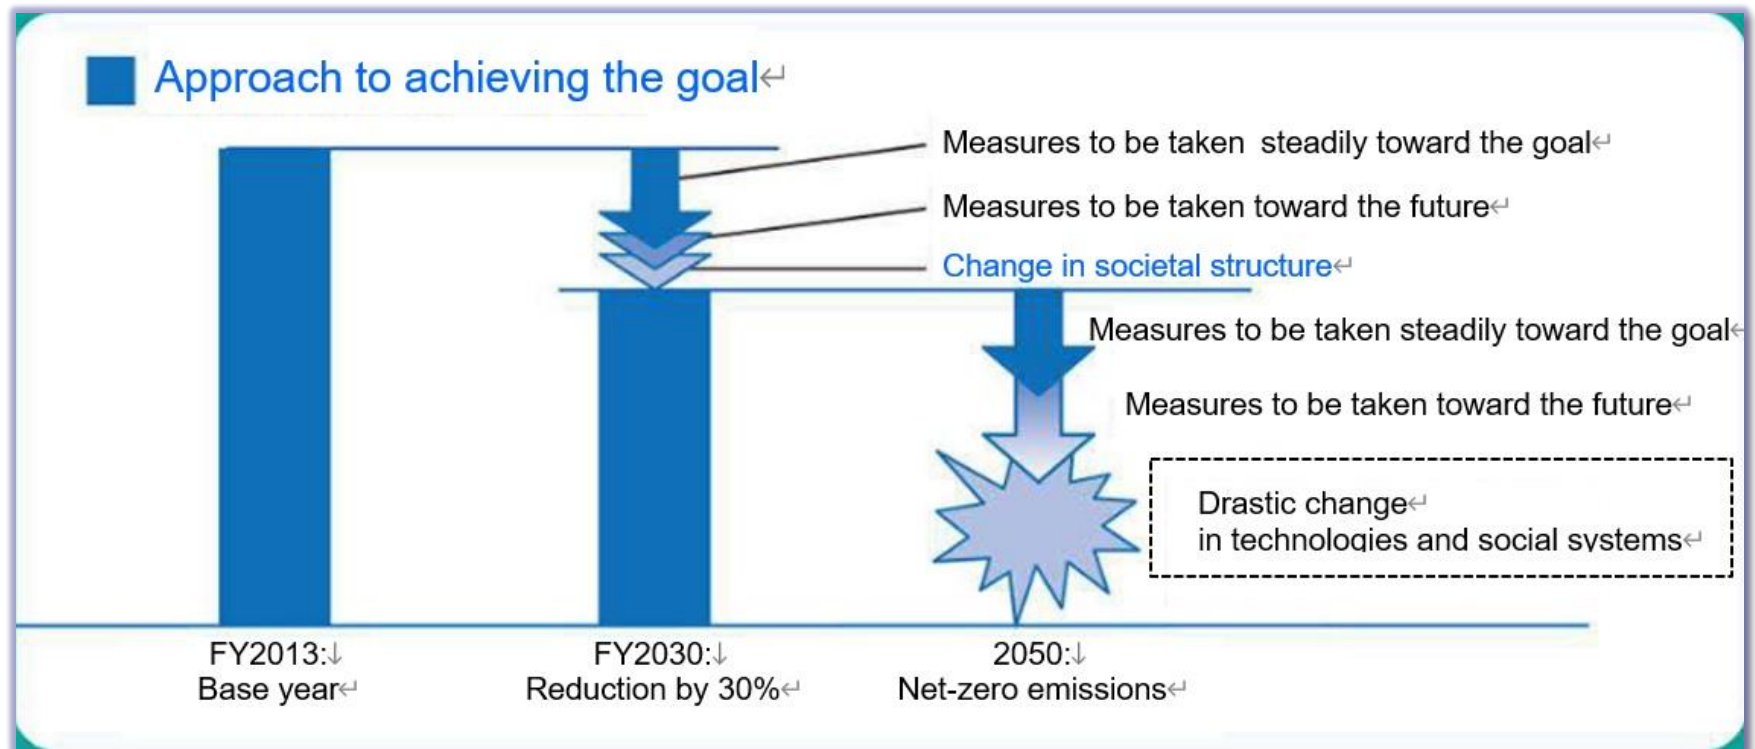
Approach to achieving the goal

Measures to be taken steadily toward the goal

Measures to be taken toward the future

Change in societal structure

Measures to be taken steadily toward the goal

Measures to be taken toward the future

Drastic change
in technologies and social systems

FY2013:
Base year

FY2030:
Reduction by 30%

2050:
Net-zero emissions